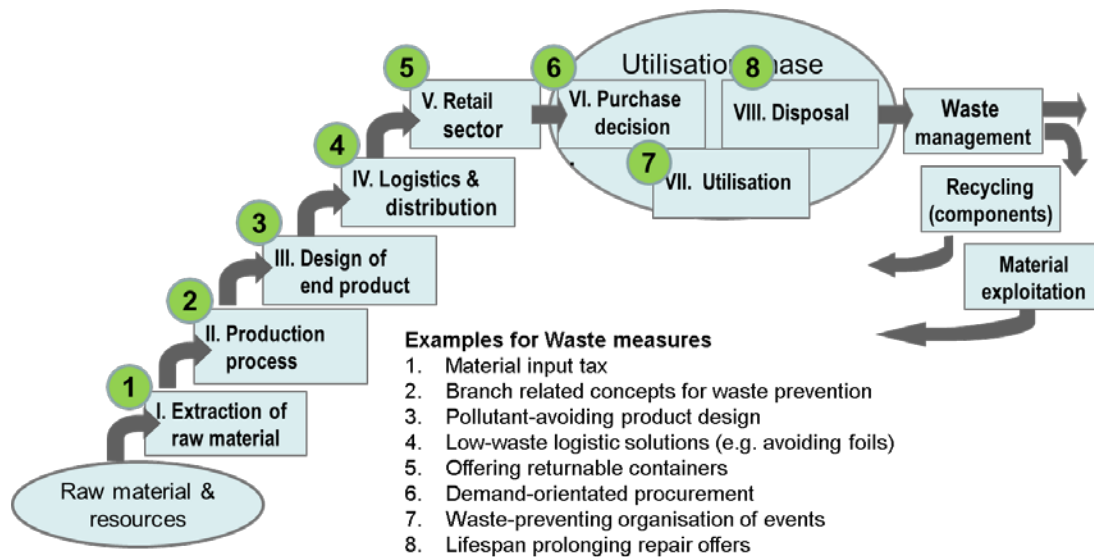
Utilisation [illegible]hase

5 V. Retail sector

6 VI. Purchase decision

8 VIII. Disposal

Waste management

7 VII. Utilisation

4 IV. Logistics & distribution

Recycling (components)

3 III. Design of end product

Material exploitation

2 II. Production process

1 I. Extraction of raw material

Raw material & resources

Examples for Waste measures
1. Material input tax
2. Branch related concepts for waste prevention
3. Pollutant-avoiding product design
4. Low-waste logistic solutions (e.g. avoiding foils)
5. Offering returnable containers
6. Demand-orientated procurement
7. Waste-preventing organisation of events
8. Lifespan prolonging repair offers